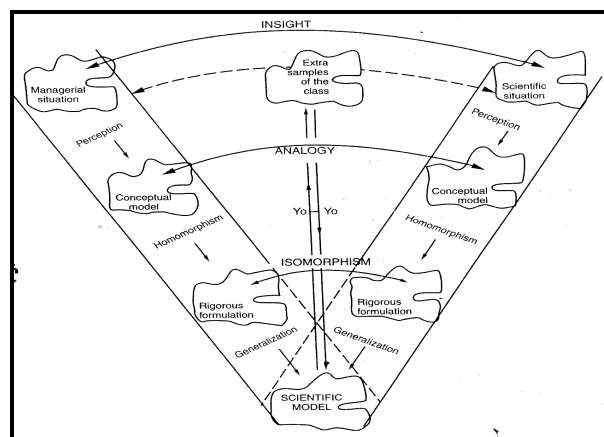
INSIGHT

Managerial situation

Extra samples of the class

Scientific situation

Perception

Perception

ANALOGY

Conceptual model

Conceptual model

Yo — Yo

Homomorphism

Homomorphism

ISOMORPHISM

Rigorous formulation

Rigorous formulation

Generalization

Generalization

SCIENTIFIC MODEL